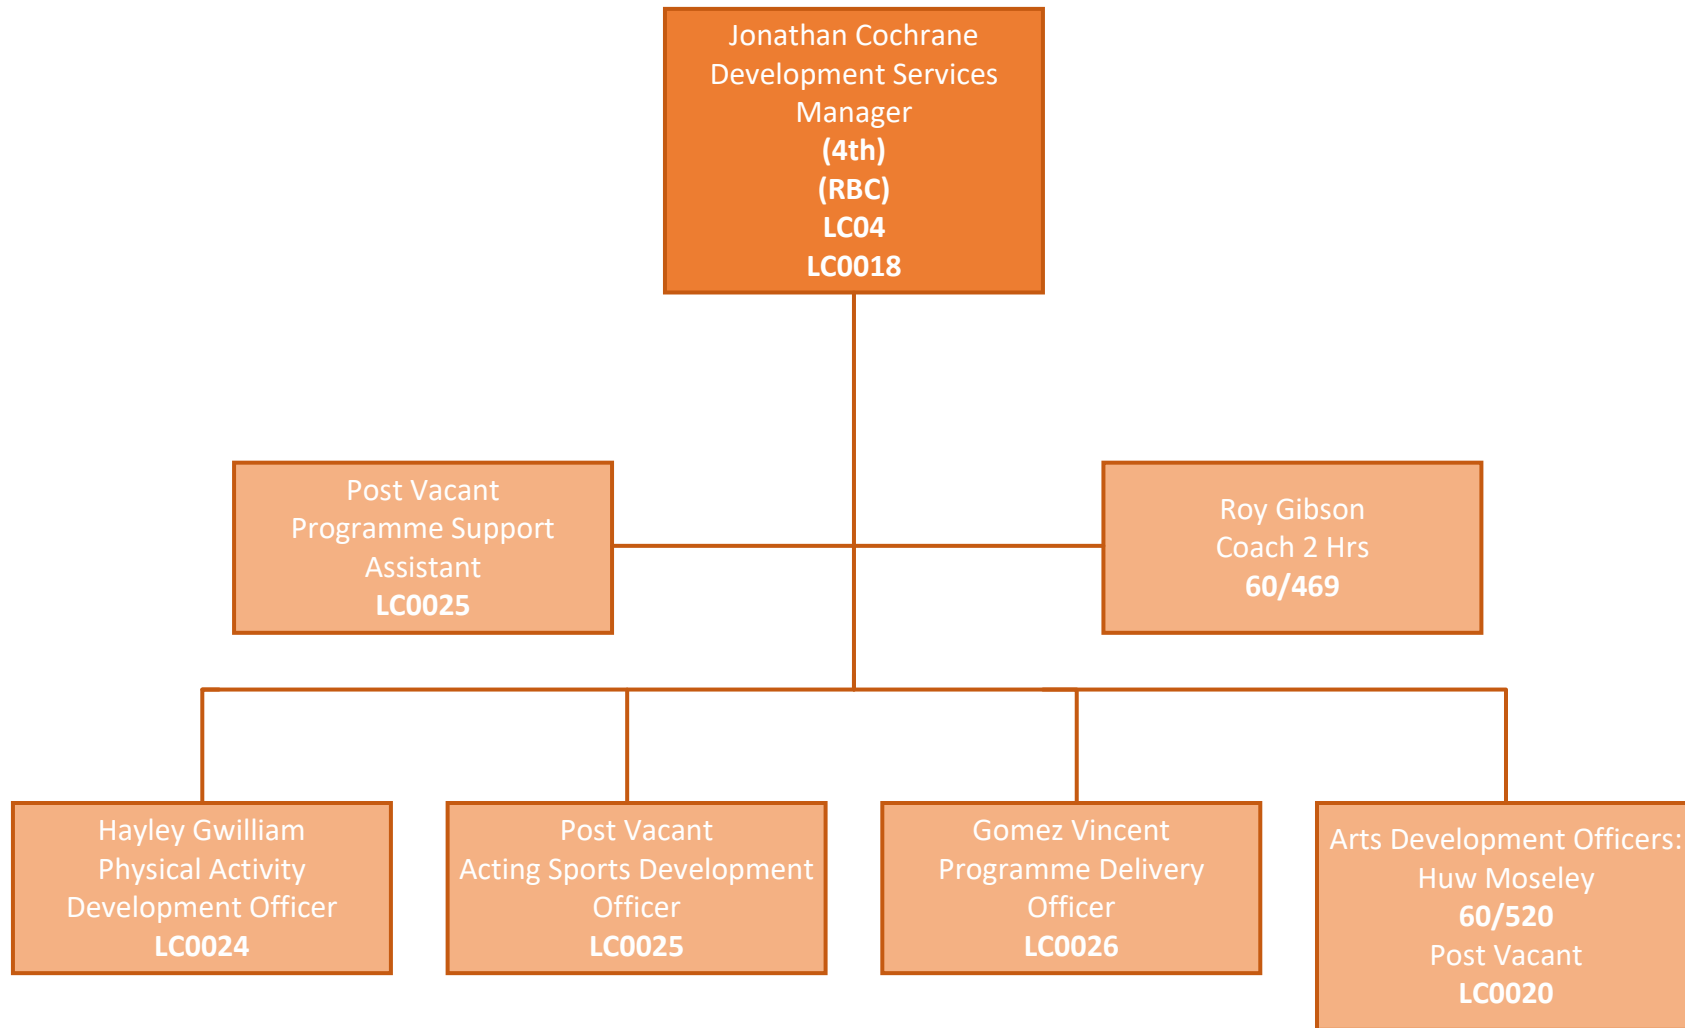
Jonathan Cochrane
Development Services Manager
**(4th)**
**(RBC)**
**LC04**
**LC0018**

Post Vacant
Programme Support Assistant
**LC0025**

Roy Gibson
Coach 2 Hrs
**60/469**

Hayley Gwilliam
Physical Activity Development Officer
**LC0024**

Post Vacant
Acting Sports Development Officer
**LC0025**

Gomez Vincent
Programme Delivery Officer
**LC0026**

Arts Development Officers:
Huw Moseley
**60/520**
Post Vacant
**LC0020**